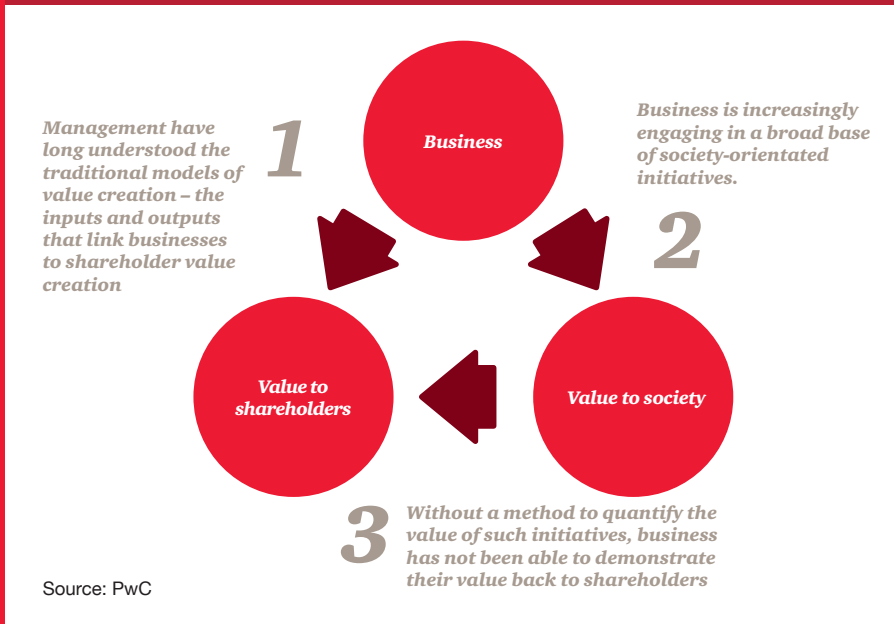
Management have long understood the traditional models of value creation – the inputs and outputs that link businesses to shareholder value creation

1

Business

Business is increasingly engaging in a broad base of society-orientated initiatives.

2

Value to shareholders

Value to society

3

Without a method to quantify the value of such initiatives, business has not been able to demonstrate their value back to shareholders

Source: PwC